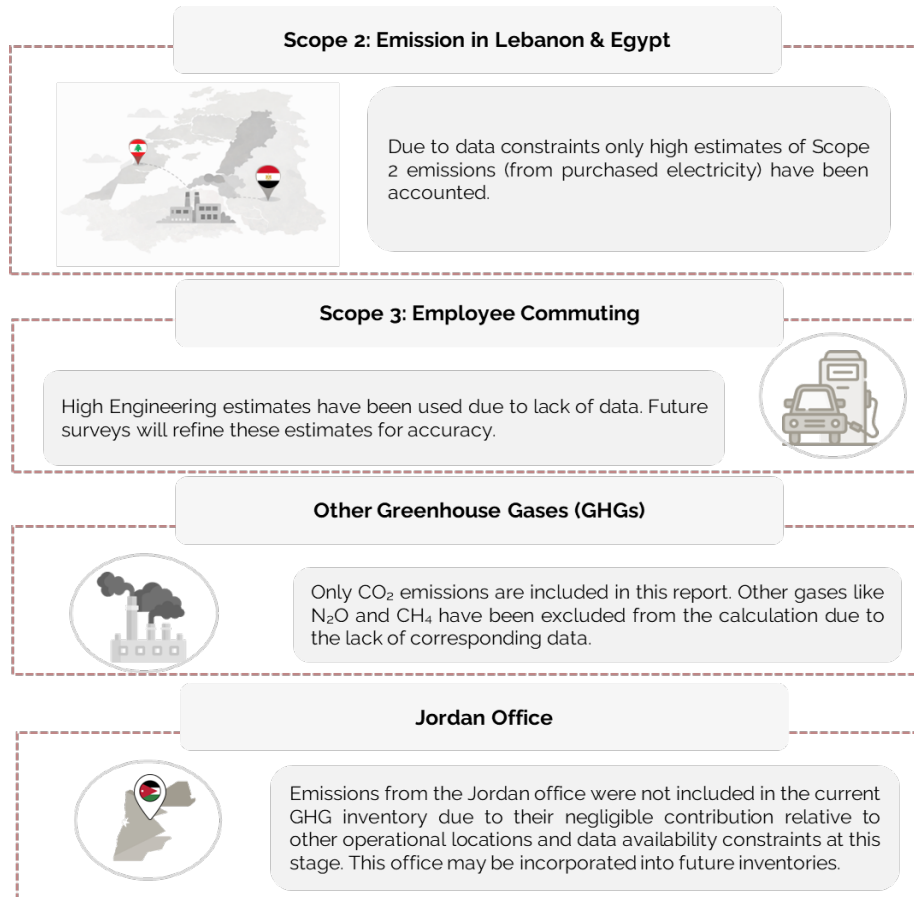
Scope 2: Emission in Lebanon & Egypt

Due to data constraints only high estimates of Scope 2 emissions (from purchased electricity) have been accounted.

Scope 3: Employee Commuting

High Engineering estimates have been used due to lack of data. Future surveys will refine these estimates for accuracy.

Other Greenhouse Gases (GHGs)

Only $CO_2$ emissions are included in this report. Other gases like $N_2O$ and $CH_4$ have been excluded from the calculation due to the lack of corresponding data.

Jordan Office

Emissions from the Jordan office were not included in the current GHG inventory due to their negligible contribution relative to other operational locations and data availability constraints at this stage. This office may be incorporated into future inventories.